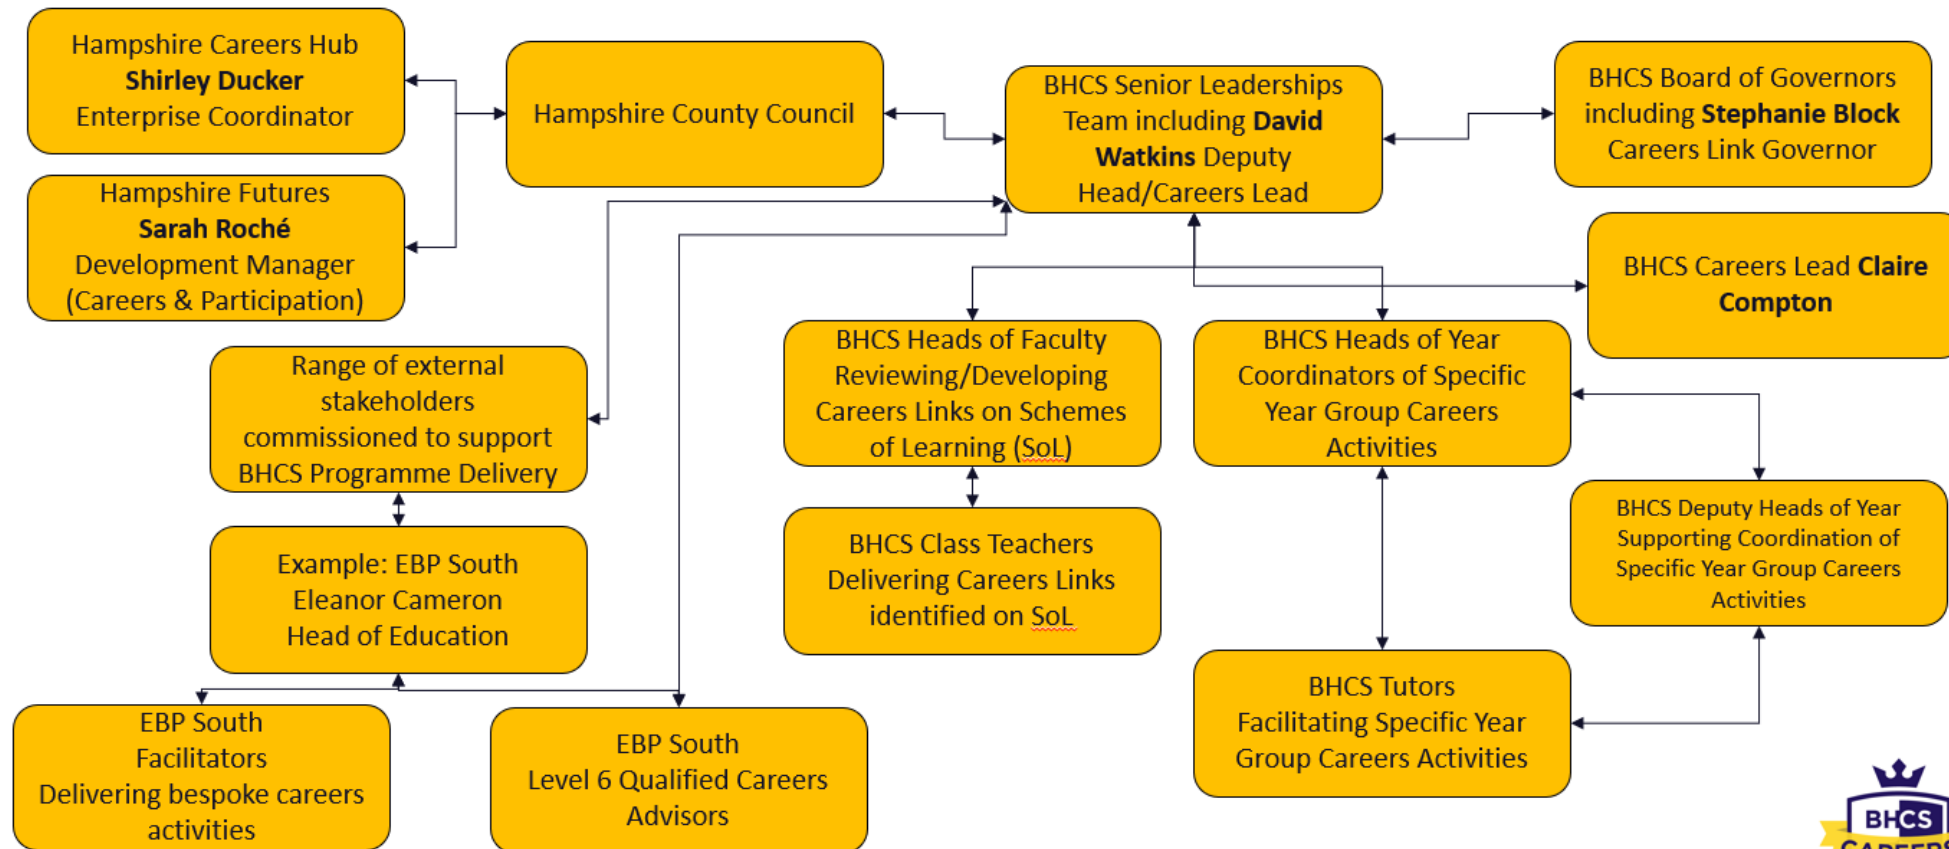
Hampshire Careers Hub
**Shirley Ducker**
Enterprise Coordinator

Hampshire Futures
**Sarah Roché**
Development Manager
(Careers & Participation)

Hampshire County Council

BHCS Senior Leaderships Team including **David Watkins** Deputy Head/Careers Lead

BHCS Board of Governors including **Stephanie Block** Careers Link Governor

BHCS Careers Lead **Claire Compton**

Range of external stakeholders commissioned to support BHCS Programme Delivery

BHCS Heads of Faculty Reviewing/Developing Careers Links on Schemes of Learning (SoL)

BHCS Heads of Year Coordinators of Specific Year Group Careers Activities

BHCS Deputy Heads of Year Supporting Coordination of Specific Year Group Careers Activities

Example: EBP South
Eleanor Cameron
Head of Education

BHCS Class Teachers Delivering Careers Links identified on SoL

BHCS Tutors Facilitating Specific Year Group Careers Activities

EBP South
Facilitators
Delivering bespoke careers activities

EBP South
Level 6 Qualified Careers Advisors

BHCS
CAREER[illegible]